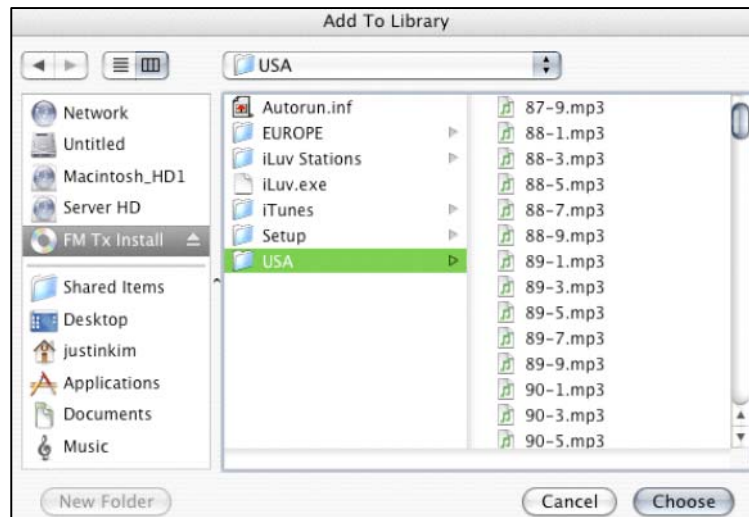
Add To Library

USA

Network
Untitled
Macintosh_HD1
Server HD
FM Tx Install
Shared Items
Desktop
justinkim
Applications
Documents
Music

Autorun.inf
EUROPE
iLuv Stations
iLuv.exe
iTunes
Setup
USA

87-9.mp3
88-1.mp3
88-3.mp3
88-5.mp3
88-7.mp3
88-9.mp3
89-1.mp3
89-3.mp3
89-5.mp3
89-7.mp3
89-9.mp3
90-1.mp3
90-3.mp3
90-5.mp3

New Folder
Cancel
Choose